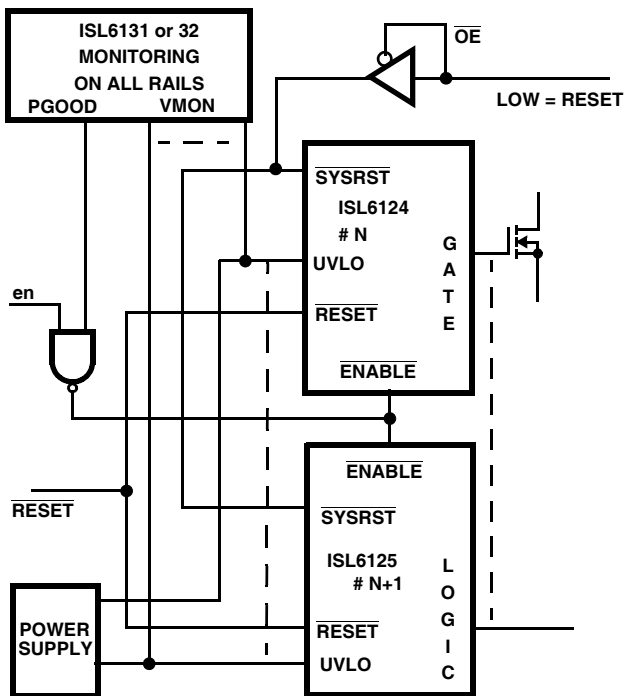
ISL6131 or 32
MONITORING
ON ALL RAILS
PGOOD VMON

$\overline{OE}$

LOW = RESET

$\overline{SYSRST}$

ISL6124
# N

UVLO

$\overline{RESET}$

G
A
T
E

$\overline{ENABLE}$

en

$\overline{ENABLE}$

$\overline{SYSRST}$

$\overline{RESET}$

ISL6125
# N+1

L
O
G
I
C

POWER
SUPPLY

$\overline{RESET}$

UVLO